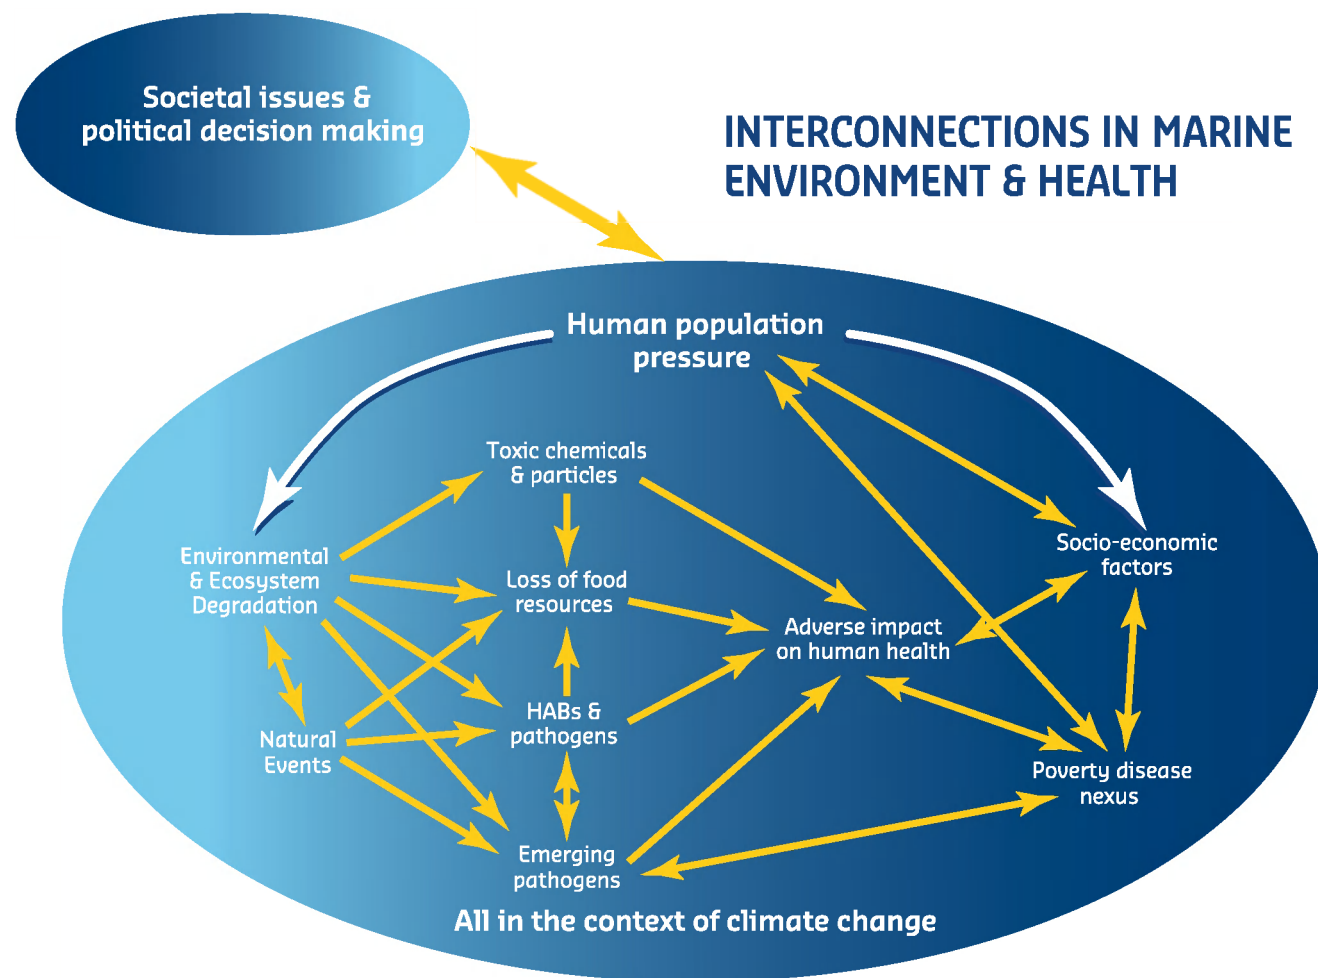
Societal issues & political decision making

INTERCONNECTIONS IN MARINE ENVIRONMENT & HEALTH

Human population pressure

Toxic chemicals & particles

Environmental & Ecosystem Degradation

Loss of food resources

Socio-economic factors

Adverse impact on human health

Natural Events

HABs & pathogens

Poverty disease nexus

Emerging pathogens

All in the context of climate change